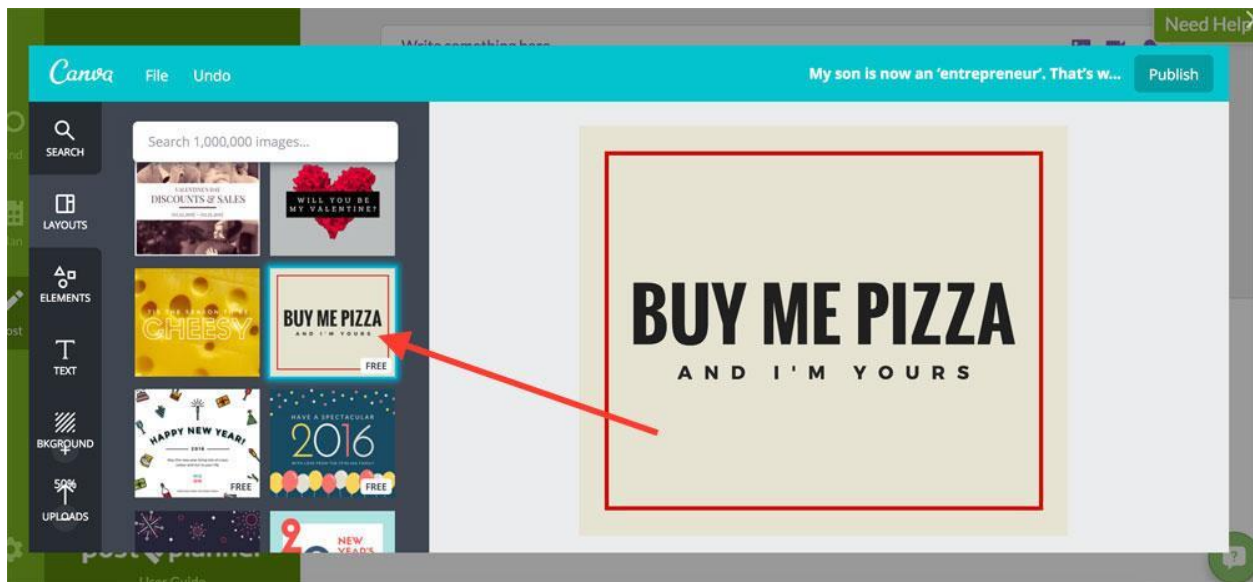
Need Help

Write something here

Canva File Undo

My son is now an 'entrepreneur'. That's w...

Publish

SEARCH

LAYOUTS

ELEMENTS

TEXT

BKGROUND

50%

UPLOADS

Search 1,000,000 images...

VALENTINE'S DAY DISCOUNTS & SALES

WILL YOU BE MY VALENTINE?

TIS THE SEASON TO BE CHEESY

BUY ME PIZZA AND I'M YOURS

FREE

HAPPY NEW YEAR! 2016

FREE

HAVE A SPECTACULAR 2016

FREE

NEW YEAR'S

BUY ME PIZZA

AND I'M YOURS

post planner

User Guide